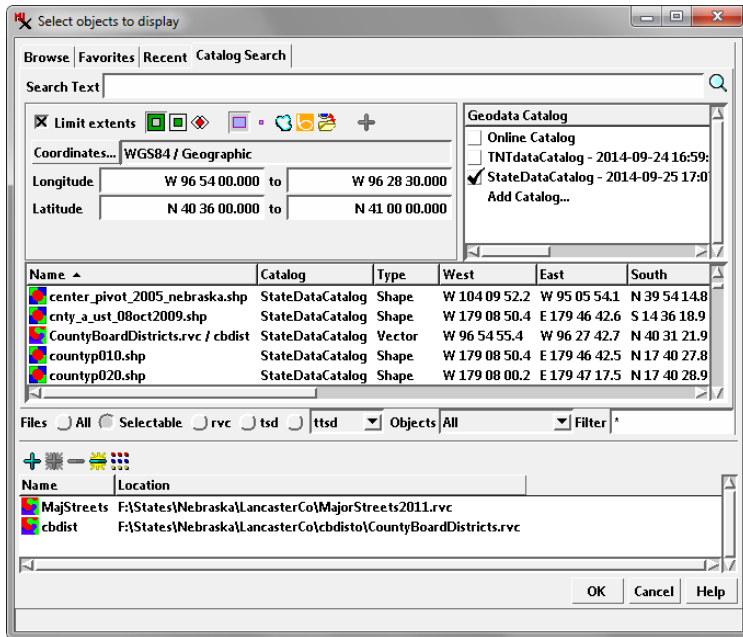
Select objects to display

Browse | Favorites | Recent | Catalog Search

Search Text

☒ Limit extents

Coordinates... WGS84 / Geographic

Longitude W 96 54 00.000 to W 96 28 30.000

Latitude N 40 36 00.000 to N 41 00 00.000

Geodata Catalog
Online Catalog
TNTdataCatalog - 2014-09-24 16:59:
✔ StateDataCatalog - 2014-09-25 17:0
Add Catalog...

| Name ▲ | Catalog | Type | West | East | South |
|---|---|---|---|---|---|
| center_pivot_2005_nebraska.shp | StateDataCatalog | Shape | W 104 09 52.2 | W 95 05 54.1 | N 39 54 14.8 |
| cnty_a_ust_08oct2009.shp | StateDataCatalog | Shape | W 179 08 50.4 | E 179 46 42.6 | S 14 36 18.9 |
| CountyBoardDistricts.rvc / cbdist | StateDataCatalog | Vector | W 96 54 55.4 | W 96 27 42.7 | N 40 31 21.9 |
| countyp010.shp | StateDataCatalog | Shape | W 179 08 50.4 | E 179 46 42.5 | N 17 40 27.8 |
| countyp020.shp | StateDataCatalog | Shape | W 179 08 00.2 | E 179 47 17.5 | N 17 40 28.9 |

Files All Selectable rvc tsd ttsd Objects All Filter *

| Name | Location |
|---|---|
| MajStreets | F:\States\Nebraska\LancasterCo\MajorStreets2011.rvc |
| cbdist | F:\States\Nebraska\LancasterCo\cbdisto\CountyBoardDistricts.rvc |

OK Cancel Help